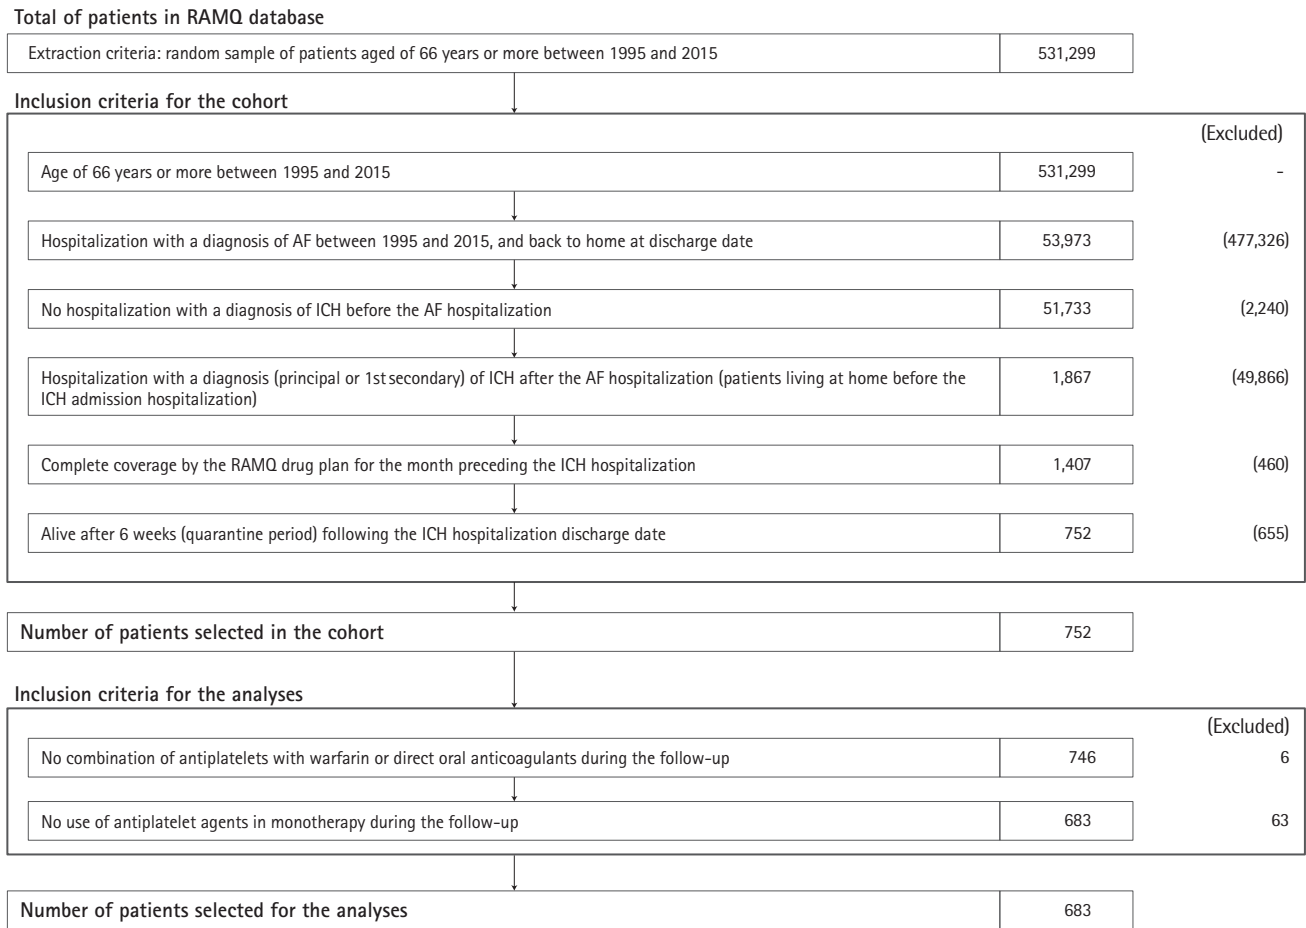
Total of patients in RAMQ database

Extraction criteria: random sample of patients aged of 66 years or more between 1995 and 2015 | 531,299

Inclusion criteria for the cohort

(Excluded)

Age of 66 years or more between 1995 and 2015 | 531,299 | -

Hospitalization with a diagnosis of AF between 1995 and 2015, and back to home at discharge date | 53,973 | (477,326)

No hospitalization with a diagnosis of ICH before the AF hospitalization | 51,733 | (2,240)

Hospitalization with a diagnosis (principal or 1st secondary) of ICH after the AF hospitalization (patients living at home before the ICH admission hospitalization) | 1,867 | (49,866)

Complete coverage by the RAMQ drug plan for the month preceding the ICH hospitalization | 1,407 | (460)

Alive after 6 weeks (quarantine period) following the ICH hospitalization discharge date | 752 | (655)

Number of patients selected in the cohort | 752

Inclusion criteria for the analyses

(Excluded)

No combination of antiplatelets with warfarin or direct oral anticoagulants during the follow-up | 746 | 6

No use of antiplatelet agents in monotherapy during the follow-up | 683 | 63

Number of patients selected for the analyses | 683